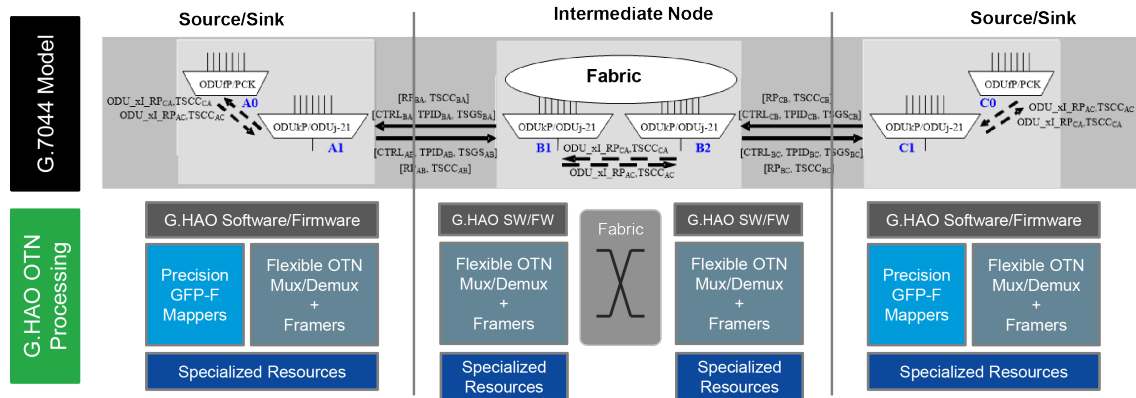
G.7044 Model

Source/Sink

Intermediate Node

Source/Sink

ODUfP/PCK

A0

ODU_xI_RP$_{CA}$,TSCC$_{CA}$
ODU_xI_RP$_{AC}$,TSCC$_{AC}$

ODUkP/ODUj-21

A1

[RP$_{BA}$, TSCC$_{BA}$]
[CTRL$_{BA}$, TPID$_{BA}$, TSGS$_{BA}$]

[CTRL$_{AB}$, TPID$_{AB}$, TSGS$_{AB}$]
[RP$_{AB}$, TSCC$_{AB}$]

Fabric

ODUkP/ODUj-21

ODUkP/ODUj-21

B1

B2

ODU_xI_RP$_{CA}$,TSCC$_{CA}$
ODU_xI_RP$_{AC}$,TSCC$_{AC}$

[RP$_{CB}$, TSCC$_{CB}$]
[CTRL$_{CB}$, TPID$_{CB}$, TSGS$_{CB}$]

[CTRL$_{BC}$, TPID$_{BC}$, TSGS$_{BC}$]
[RP$_{BC}$, TSCC$_{BC}$]

ODUfP/PCK

C0

ODUkP/ODUj-21

C1

ODU_xI_RP$_{AC}$,TSCC$_{AC}$
ODU_xI_RP$_{CA}$,TSCC$_{CA}$

G.HAO OTN Processing

G.HAO Software/Firmware

Precision GFP-F Mappers

Flexible OTN Mux/Demux + Framers

Specialized Resources

G.HAO SW/FW

Flexible OTN Mux/Demux + Framers

Specialized Resources

Fabric

G.HAO SW/FW

Flexible OTN Mux/Demux + Framers

Specialized Resources

G.HAO Software/Firmware

Precision GFP-F Mappers

Flexible OTN Mux/Demux + Framers

Specialized Resources